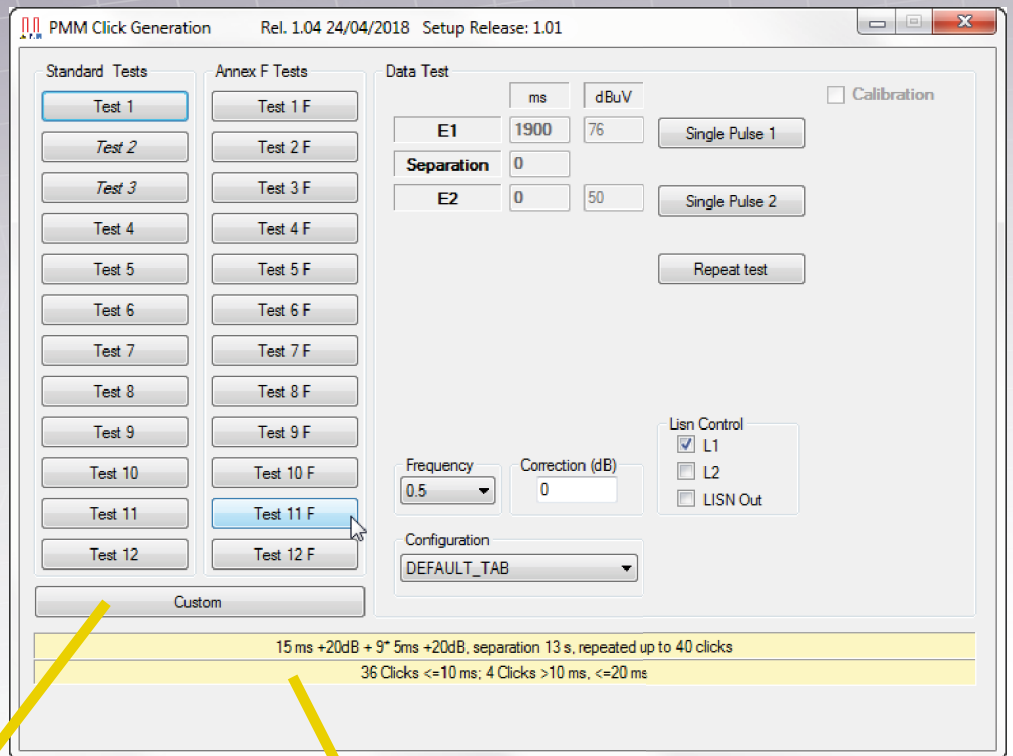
PMM Click Generation Rel. 1.04 24/04/2018 Setup Release: 1.01

Standard Tests
Test 1
Test 2
Test 3
Test 4
Test 5
Test 6
Test 7
Test 8
Test 9
Test 10
Test 11
Test 12

Annex F Tests
Test 1 F
Test 2 F
Test 3 F
Test 4 F
Test 5 F
Test 6 F
Test 7 F
Test 8 F
Test 9 F
Test 10 F
Test 11 F
Test 12 F

Custom

Data Test

| | ms | dBuV |
|---|---|---|
| E1 | 1900 | 76 |
| Separation | 0 | |
| E2 | 0 | 50 |

Single Pulse 1
Single Pulse 2
Repeat test

Calibration

Lisn Control
L1
L2
LISN Out

Frequency
0.5

Correction (dB)
0

Configuration
DEFAULT_TAB

15 ms +20dB + 9* 5ms +20dB, separation 13 s, repeated up to 40 clicks
36 Clicks <=10 ms; 4 Clicks >10 ms, <=20 ms